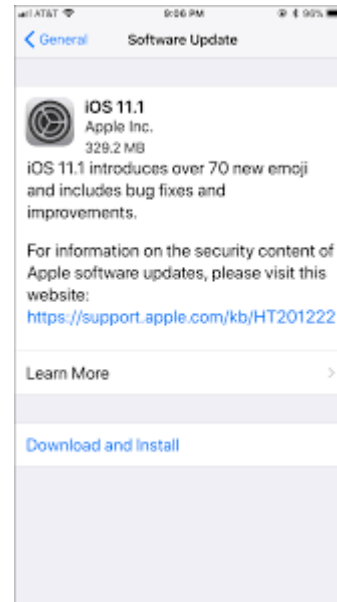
AT&T 9:06 PM 96%

General Software Update

iOS 11.1
Apple Inc.
329.2 MB

iOS 11.1 introduces over 70 new emoji and includes bug fixes and improvements.

For information on the security content of Apple software updates, please visit this website:
https://support.apple.com/kb/HT201222

Learn More

Download and Install